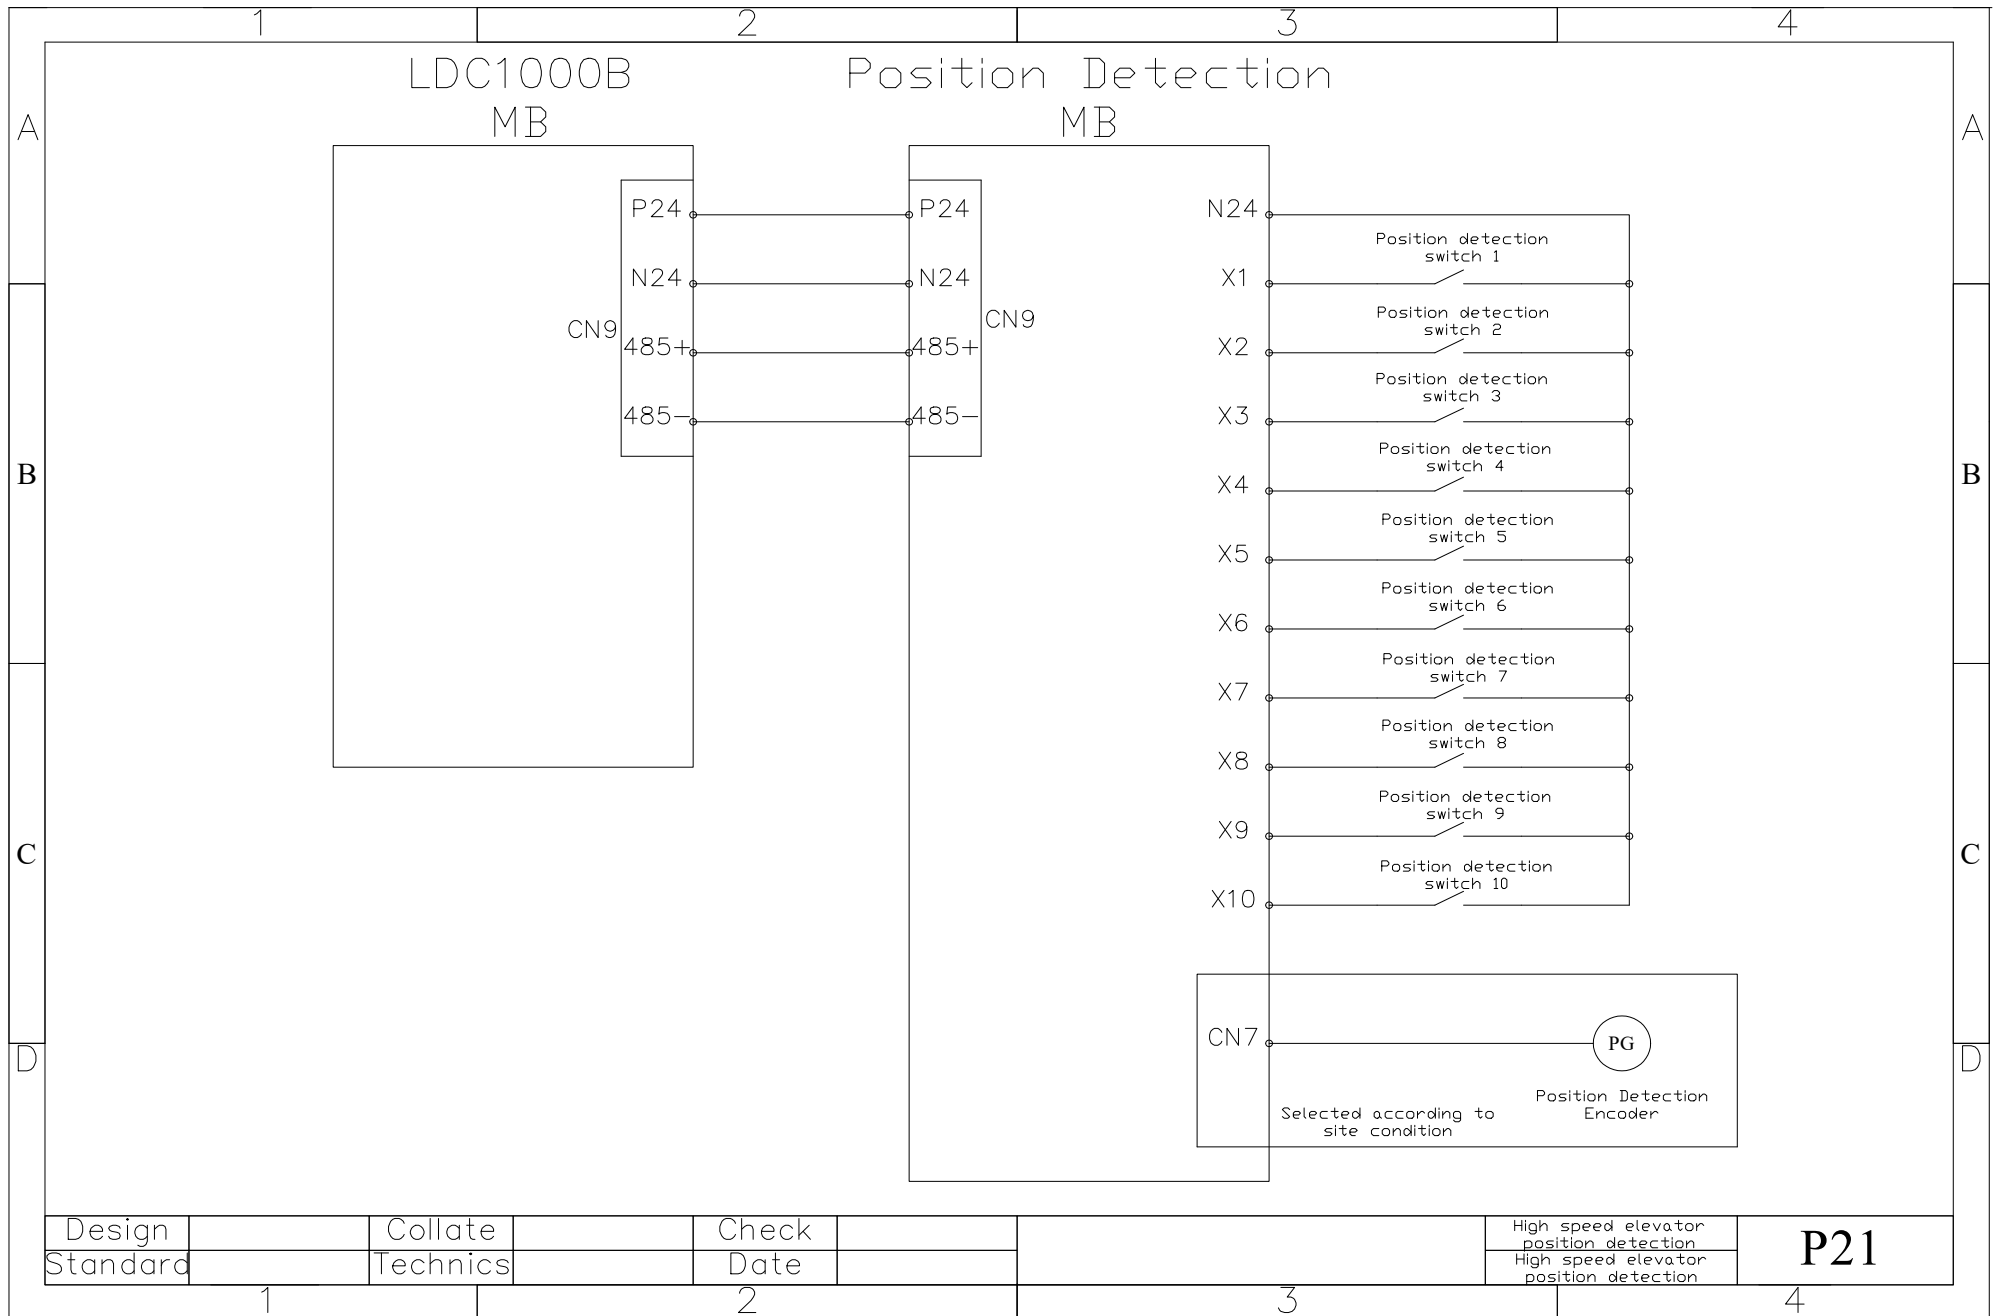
1 2 3 4

A A

LDC1000B Position Detection

MB MB

P24
N24
CN9
485+
485-

P24
N24
CN9
485+
485-

N24
X1 Position detection switch 1
X2 Position detection switch 2
X3 Position detection switch 3
X4 Position detection switch 4
X5 Position detection switch 5
X6 Position detection switch 6
X7 Position detection switch 7
X8 Position detection switch 8
X9 Position detection switch 9
X10 Position detection switch 10

B B

C C

D D

CN7

PG

Position Detection Encoder

Selected according to site condition

| Design | | Collate | | Check | | | High speed elevator position detection | P21 |
|---|---|---|---|---|---|---|---|---|
| Standard | | Technics | | Date | | | High speed elevator position detection | |

1 2 3 4